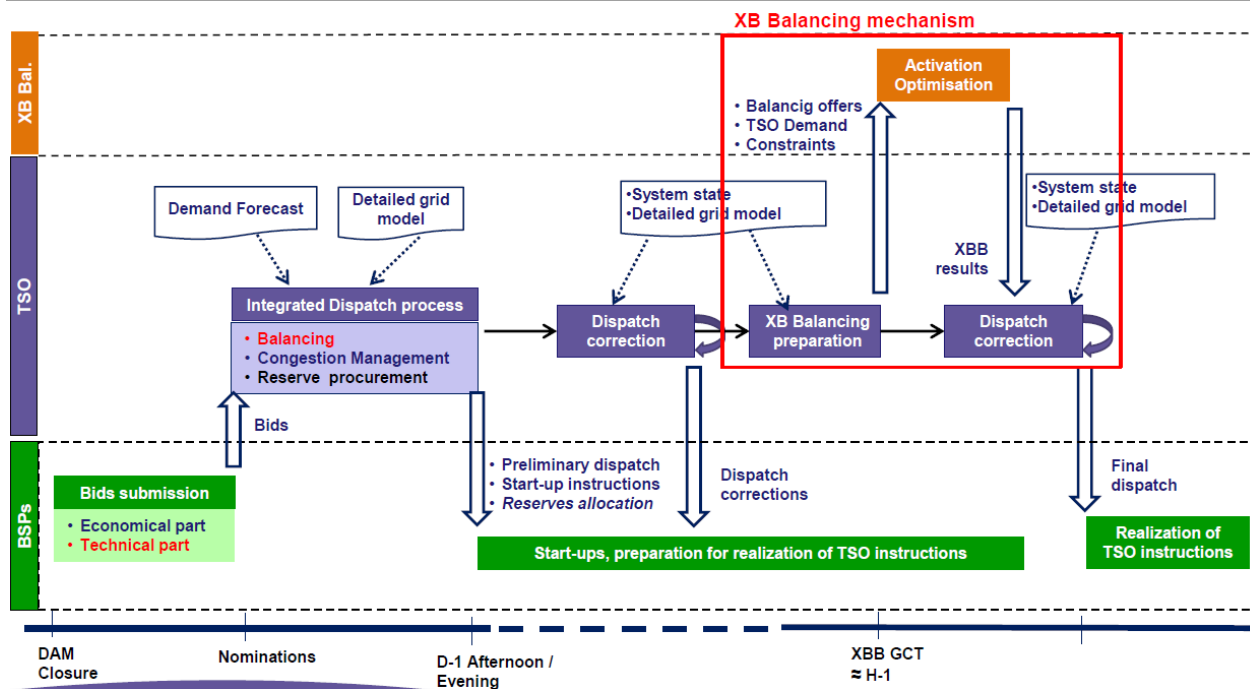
XB Balancing mechanism

XB Bal.

TSO

BSPs

Activation Optimisation

• Balancig offers
• TSO Demand
• Constraints

Demand Forecast

Detailed grid model

•System state
•Detailed grid model

•System state
•Detailed grid model

XBB results

Integrated Dispatch process

• Balancing
• Congestion Management
• Reserve procurement

Dispatch correction

XB Balancing preparation

Dispatch correction

Bids

Bids submission

• Economical part
• Technical part

• Preliminary dispatch
• Start-up instructions
• Reserves allocation

Dispatch corrections

Final dispatch

Start-ups, preparation for realization of TSO instructions

Realization of TSO instructions

DAM Closure

Nominations

D-1 Afternoon / Evening

XBB GCT
≈ H-1